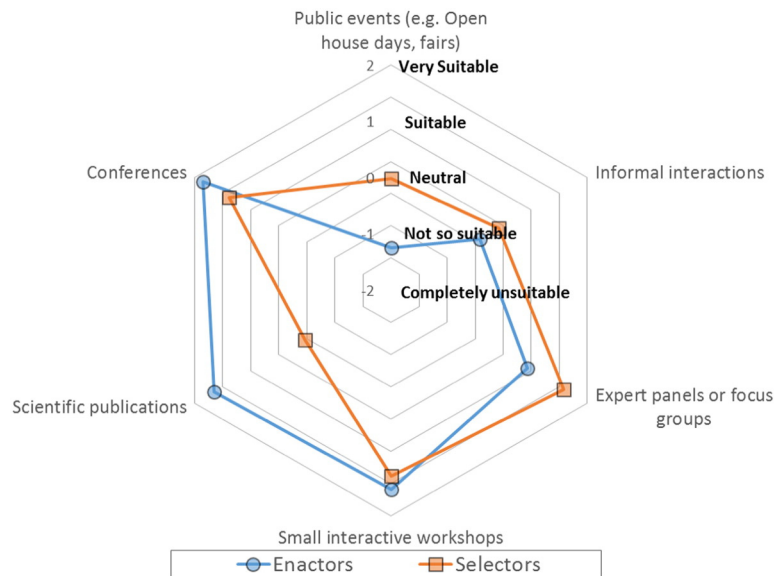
Public events (e.g. Open house days, fairs)

2 Very Suitable

1 Suitable

0 Neutral

-1 Not so suitable

-2 Completely unsuitable

Informal interactions

Expert panels or focus groups

Small interactive workshops

Scientific publications

Conferences

Enactors

Selectors